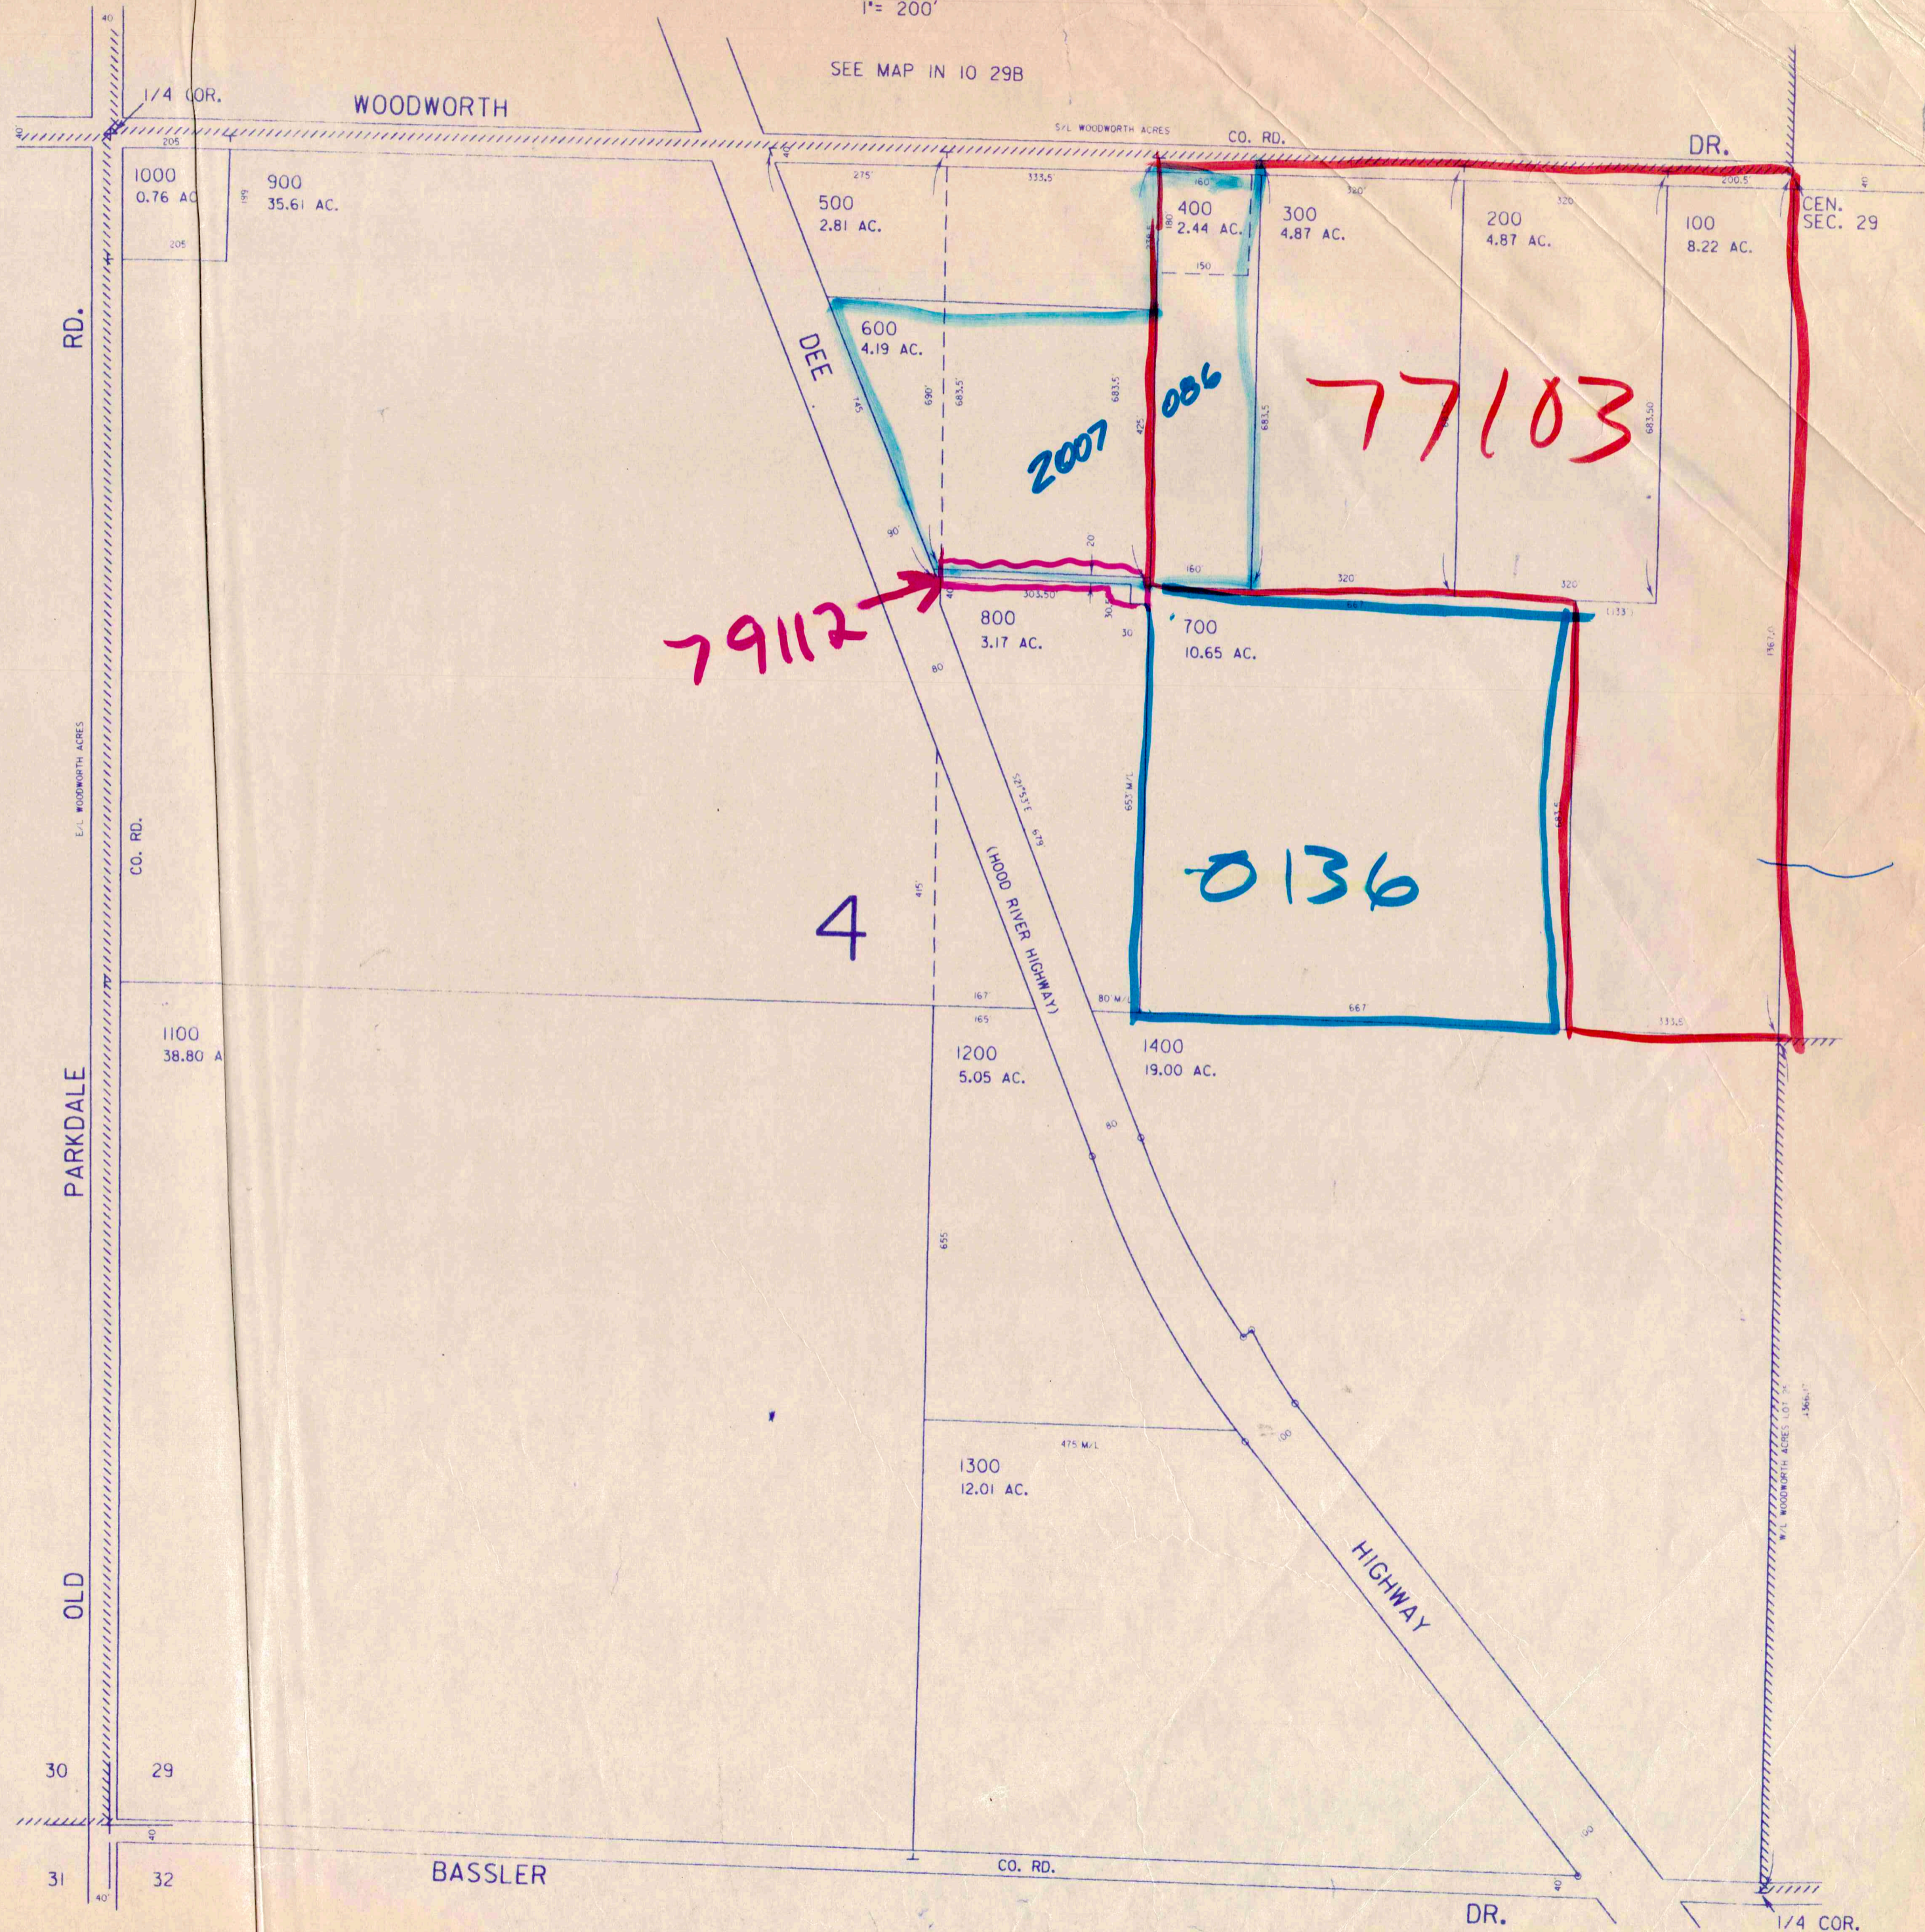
1" = 200'

SEE MAP IN 1D 29B

1/4 COR.

WOODWORTH

S/L WOODWORTH ACRES

CO. RD.

DR.

1000
0.76 AC.

900
35.61 AC.

500
2.81 AC.

400
2.44 AC.

300
4.87 AC.

200
4.87 AC.

100
8.22 AC.

CEN. SEC. 29

RD.

DEE

600
4.19 AC.

2007 086

77103

79112

800
3.17 AC.

700
10.65 AC.

(HOOD RIVER HIGHWAY)

E/L WOODWORTH ACRES

CO. RD.

-0136

4

1100
38.80 A

1200
5.05 AC.

1400
19.00 AC.

PARKDALE

1300
12.01 AC.

W/L WOODWORTH ACRES LOT 10

HIGHWAY

OLD

30 29

31 32

BASSLER

CO. RD.

DR.

1/4 COR.